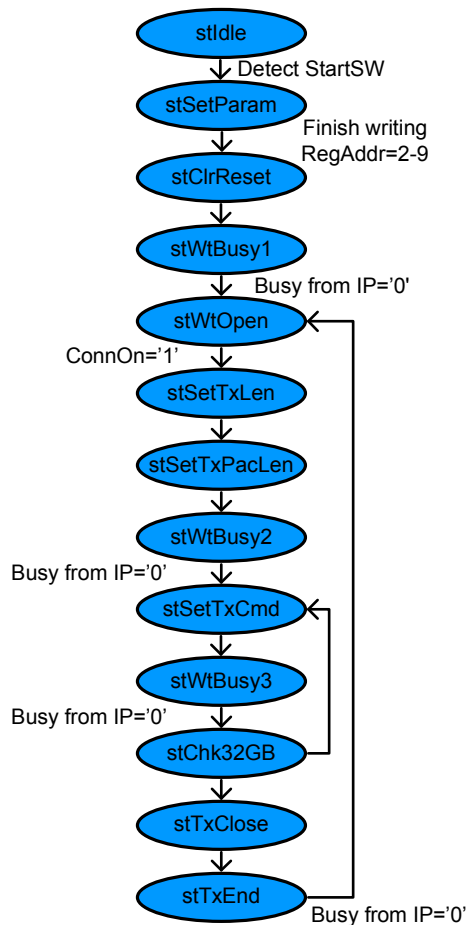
stIdle

Detect StartSW

stSetParam

Finish writing RegAddr=2-9

stClrReset

stWtBusy1

Busy from IP='0'

stWtOpen

ConnOn='1'

stSetTxLen

stSetTxPacLen

stWtBusy2

Busy from IP='0'

stSetTxCmd

stWtBusy3

Busy from IP='0'

stChk32GB

stTxClose

stTxEnd

Busy from IP='0'